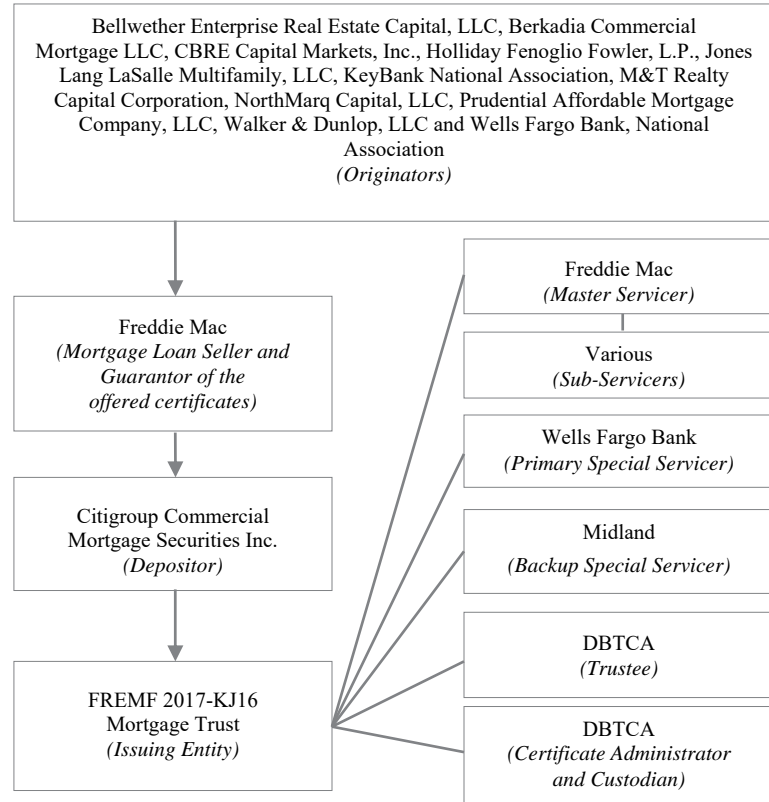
Bellwether Enterprise Real Estate Capital, LLC, Berkadia Commercial Mortgage LLC, CBRE Capital Markets, Inc., Holliday Fenoglio Fowler, L.P., Jones Lang LaSalle Multifamily, LLC, KeyBank National Association, M&T Realty Capital Corporation, NorthMarq Capital, LLC, Prudential Affordable Mortgage Company, LLC, Walker & Dunlop, LLC and Wells Fargo Bank, National Association
*(Originators)*

Freddie Mac
*(Mortgage Loan Seller and Guarantor of the offered certificates)*

Citigroup Commercial Mortgage Securities Inc.
*(Depositor)*

FREMF 2017-KJ16 Mortgage Trust
*(Issuing Entity)*

Freddie Mac
*(Master Servicer)*

Various
*(Sub-Servicers)*

Wells Fargo Bank
*(Primary Special Servicer)*

Midland
*(Backup Special Servicer)*

DBTCA
*(Trustee)*

DBTCA
*(Certificate Administrator and Custodian)*